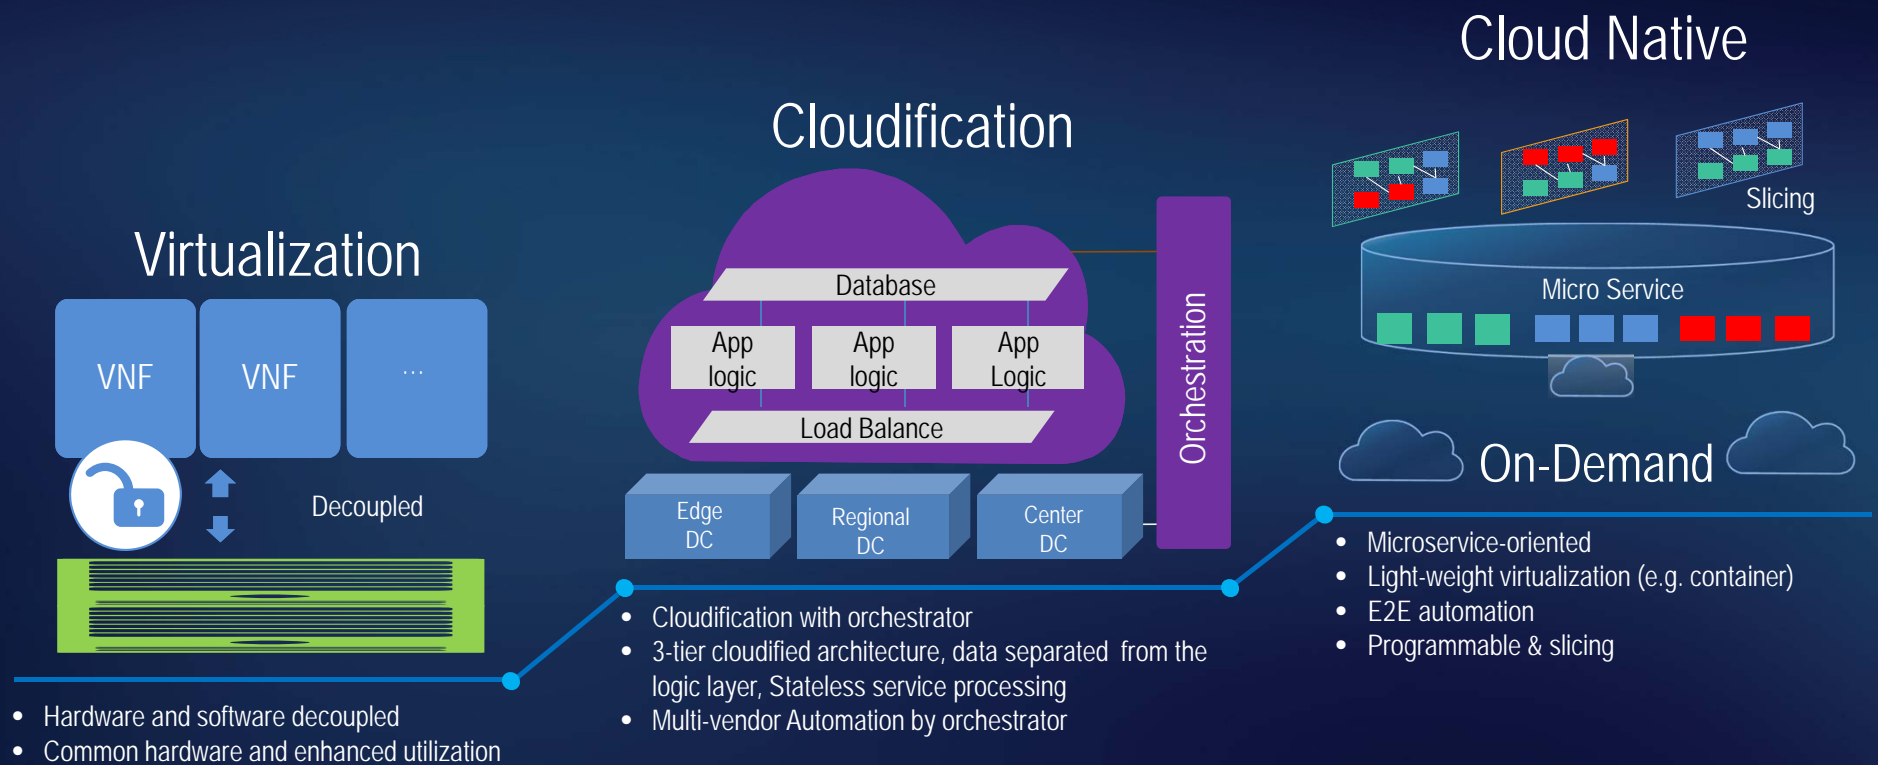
Cloud Native

Cloudification

Virtualization

Slicing

Micro Service

Database

App logic

App logic

App Logic

Load Balance

Orchestration

VNF

VNF

...

Decoupled

Edge DC

Regional DC

Center DC

On-Demand

- Microservice-oriented
- Light-weight virtualization (e.g. container)
- E2E automation
- Programmable & slicing

- Cloudification with orchestrator
- 3-tier cloudified architecture, data separated from the logic layer, Stateless service processing
- Multi-vendor Automation by orchestrator

- Hardware and software decoupled
- Common hardware and enhanced utilization